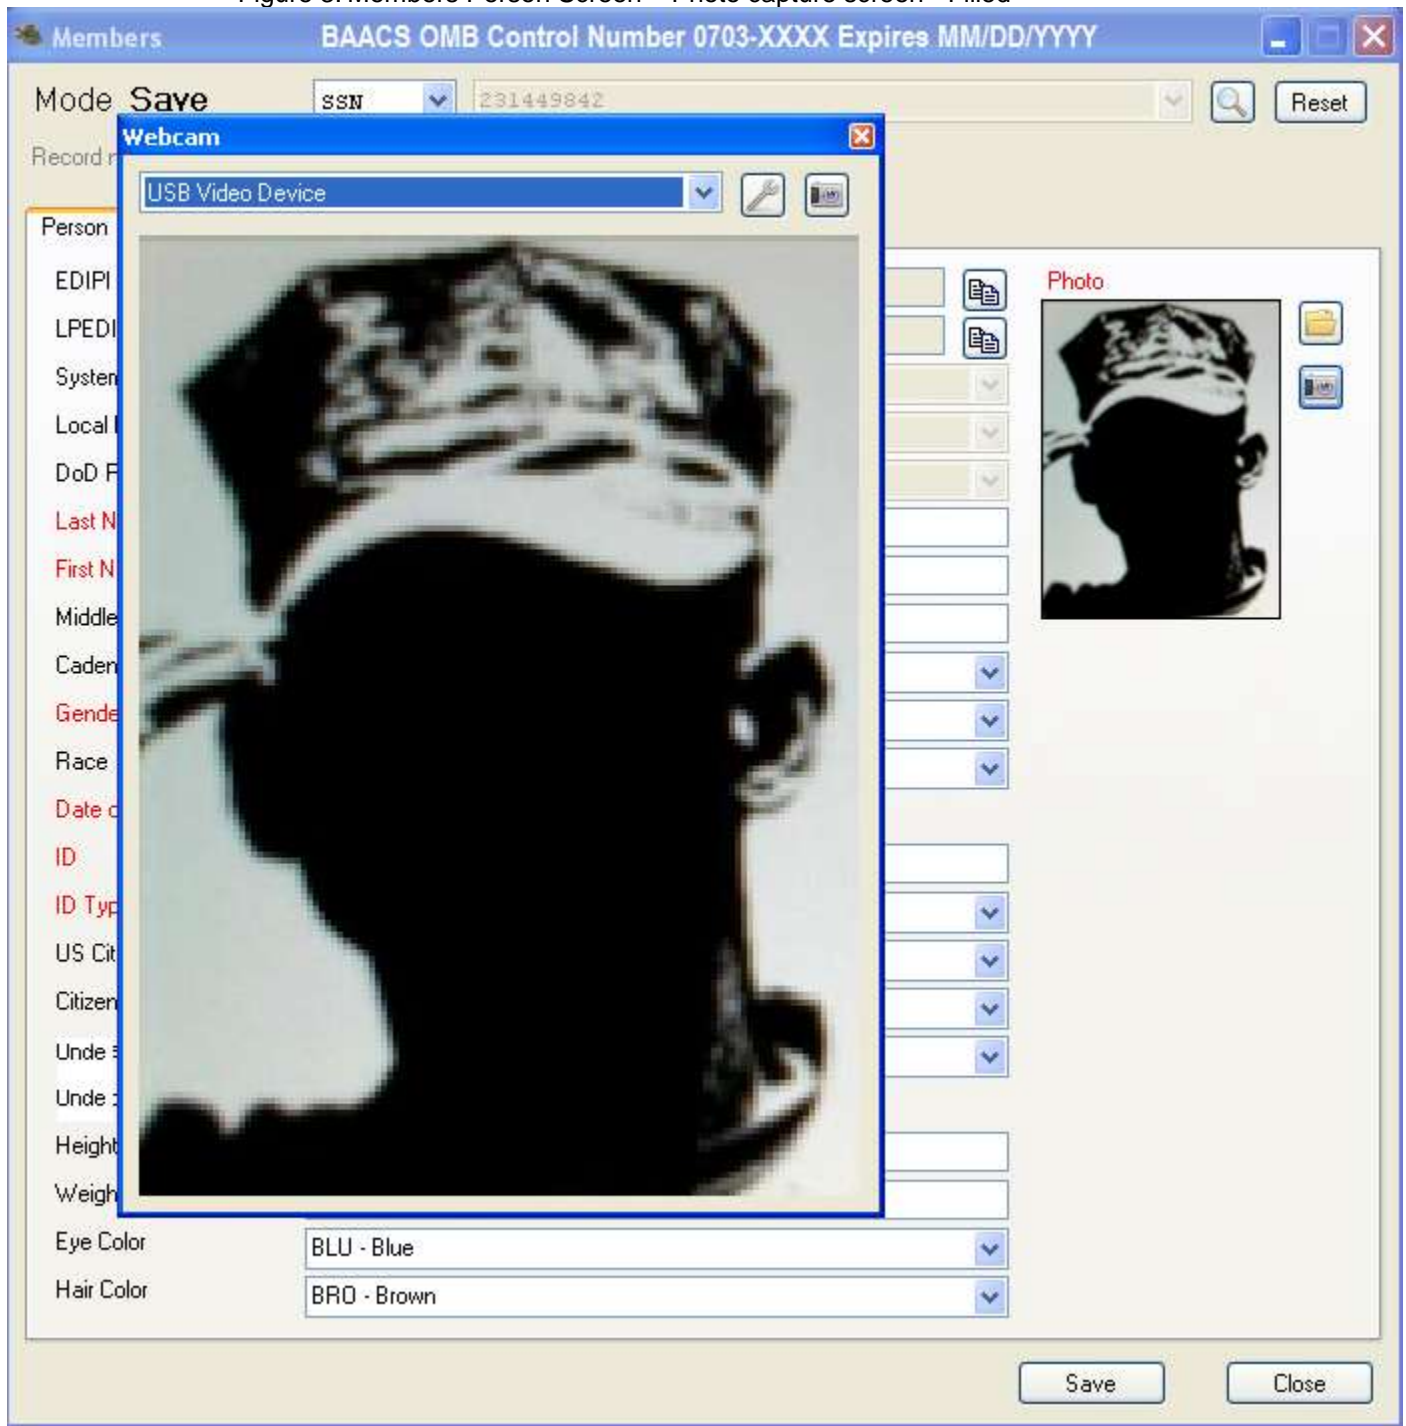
Figure 6: Members Person Screen – Photo capture screen – Filled

Members BAACS OMB Control Number 0703-XXXX Expires MM/DD/YYYY

Mode Save SSN 231449842 Reset

Record r

Webcam

USB Video Device

Person

EDIPI

LPEDI

Systen

Local I

DoD F

Last N

First N

Middle

Caden

Gende

Race

Date c

ID

ID Typ

US Cit

Citizen

Unde

Unde

Height

Weigh

Eye Color BLU - Blue

Hair Color BRO - Brown

Photo

Save Close